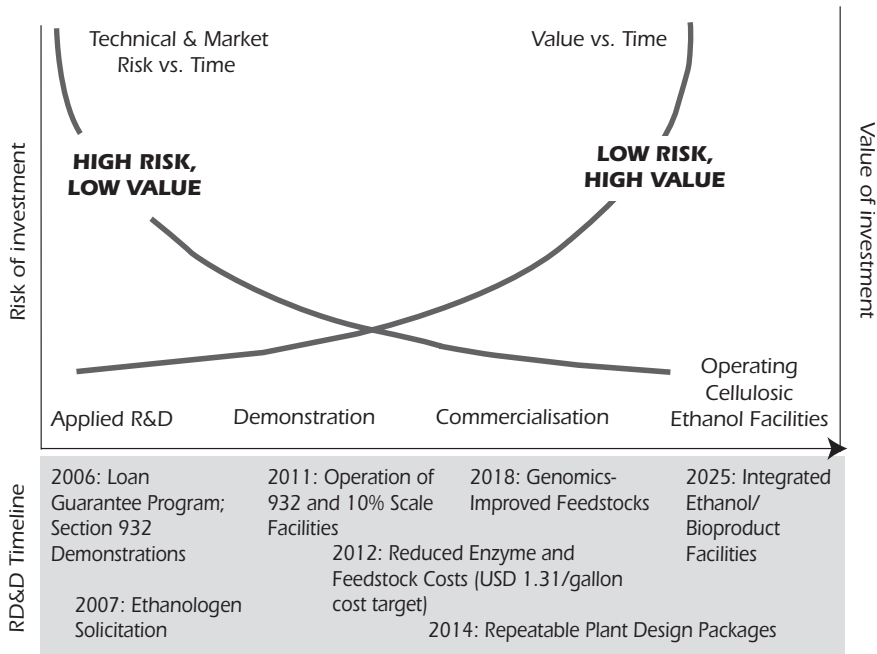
Technical & Market Risk vs. Time

Value vs. Time

Risk of investment

Value of investment

HIGH RISK, LOW VALUE

LOW RISK, HIGH VALUE

Applied R&D

Demonstration

Commercialisation

Operating Cellulosic Ethanol Facilities

RD&D Timeline

2006: Loan Guarantee Program; Section 932 Demonstrations

2007: Ethanologen Solicitation

2011: Operation of 932 and 10% Scale Facilities

2012: Reduced Enzyme and Feedstock Costs (USD 1.31/gallon cost target)

2018: Genomics-Improved Feedstocks

2014: Repeatable Plant Design Packages

2025: Integrated Ethanol/ Bioproduct Facilities